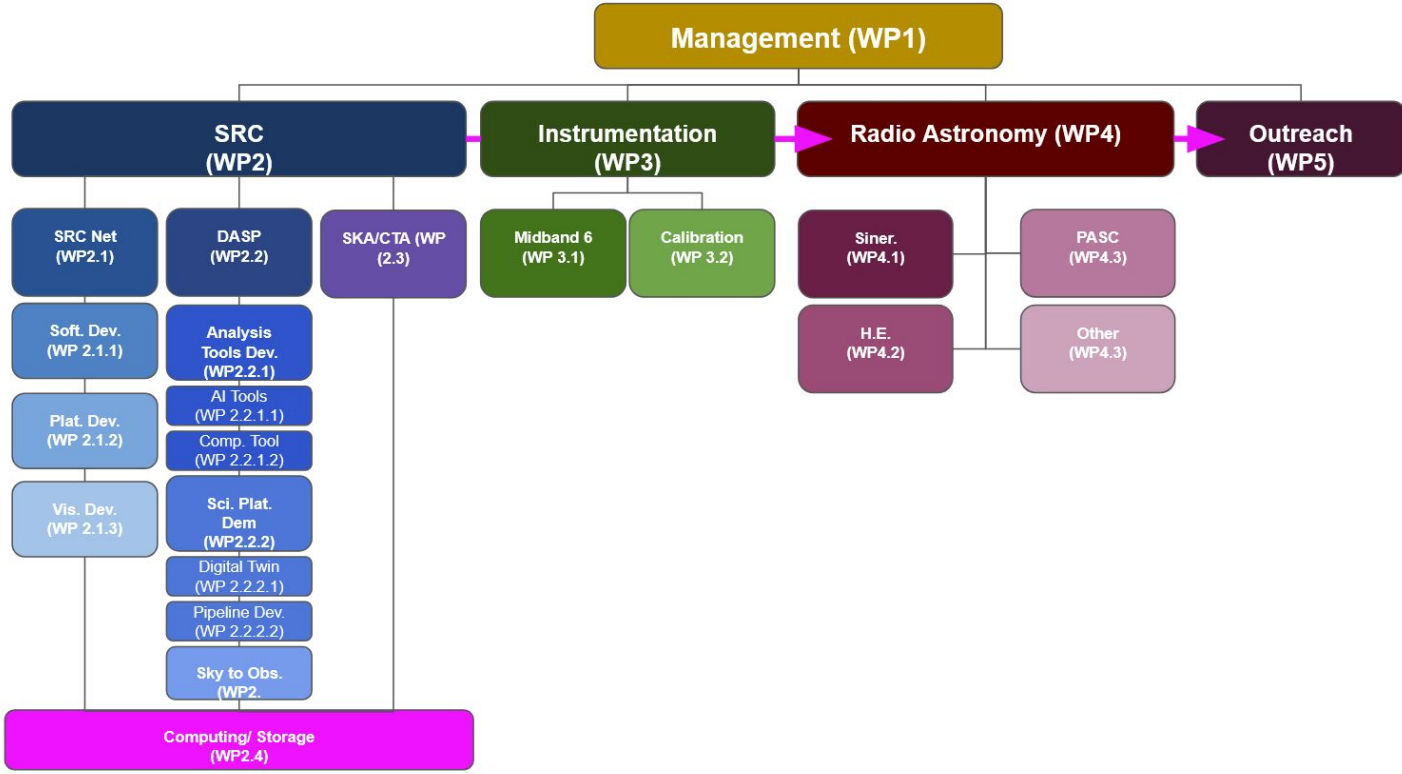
Management (WP1)

SRC (WP2)

Instrumentation (WP3)

Radio Astronomy (WP4)

Outreach (WP5)

SRC Net (WP2.1)

Soft. Dev. (WP 2.1.1)

Plat. Dev. (WP 2.1.2)

Vis. Dev. (WP 2.1.3)

DASP (WP2.2)

Analysis Tools Dev. (WP2.2.1)

AI Tools (WP 2.2.1.1)

Comp. Tool (WP 2.2.1.2)

Sci. Plat. Dem (WP2.2.2)

Digital Twin (WP 2.2.2.1)

Pipeline Dev. (WP 2.2.2.2)

Sky to Obs. (WP2.

SKA/CTA (WP (2.3)

Computing/ Storage (WP2.4)

Midband 6 (WP 3.1)

Calibration (WP 3.2)

Siner. (WP4.1)

PASC (WP4.3)

H.E. (WP4.2)

Other (WP4.3)